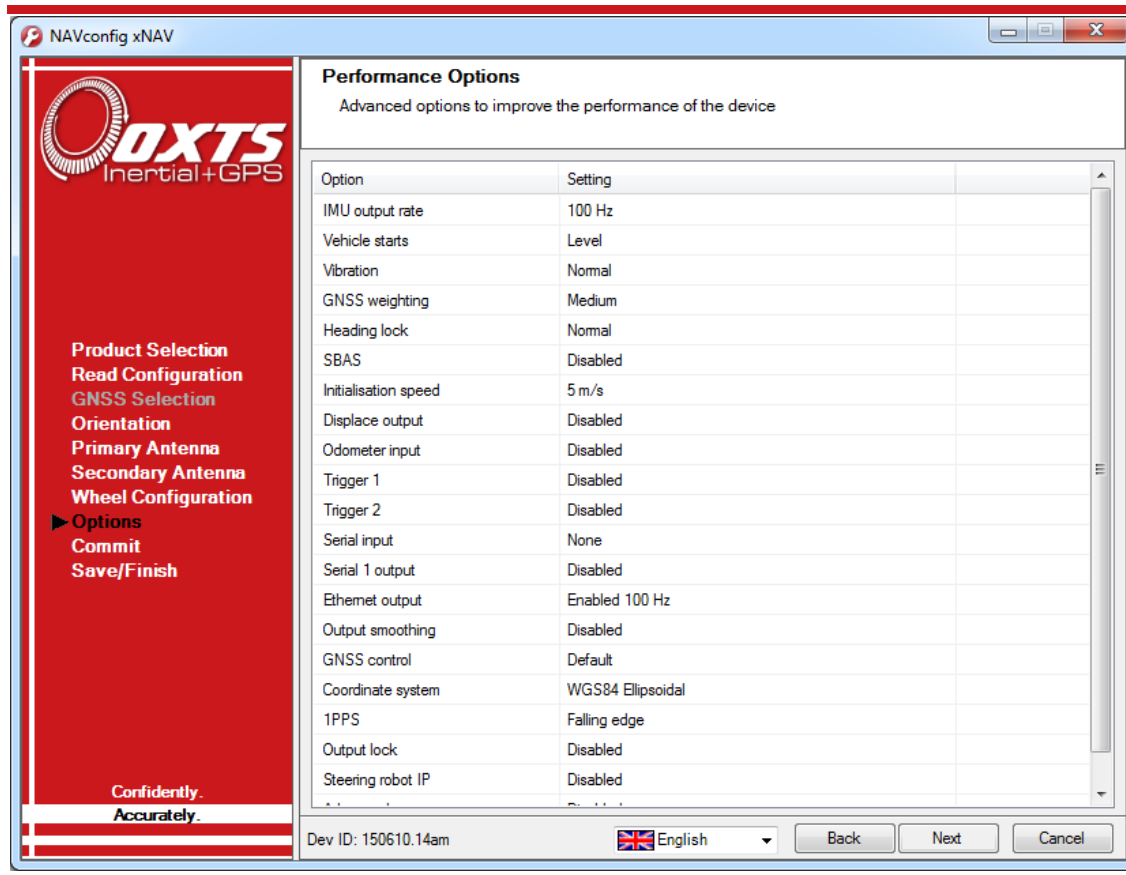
NAVconfig xNAV

OXTS
Inertial+GPS

Product Selection
Read Configuration
GNSS Selection
Orientation
Primary Antenna
Secondary Antenna
Wheel Configuration
▶ Options
Commit
Save/Finish

Confidently.
Accurately.

Performance Options
Advanced options to improve the performance of the device

| Option | Setting |
|---|---|
| IMU output rate | 100 Hz |
| Vehicle starts | Level |
| Vibration | Normal |
| GNSS weighting | Medium |
| Heading lock | Normal |
| SBAS | Disabled |
| Initialisation speed | 5 m/s |
| Displace output | Disabled |
| Odometer input | Disabled |
| Trigger 1 | Disabled |
| Trigger 2 | Disabled |
| Serial input | None |
| Serial 1 output | Disabled |
| Ethernet output | Enabled 100 Hz |
| Output smoothing | Disabled |
| GNSS control | Default |
| Coordinate system | WGS84 Ellipsoidal |
| 1PPS | Falling edge |
| Output lock | Disabled |
| Steering robot IP | Disabled |
| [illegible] | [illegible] |

Dev ID: 150610.14am
English
Back
Next
Cancel